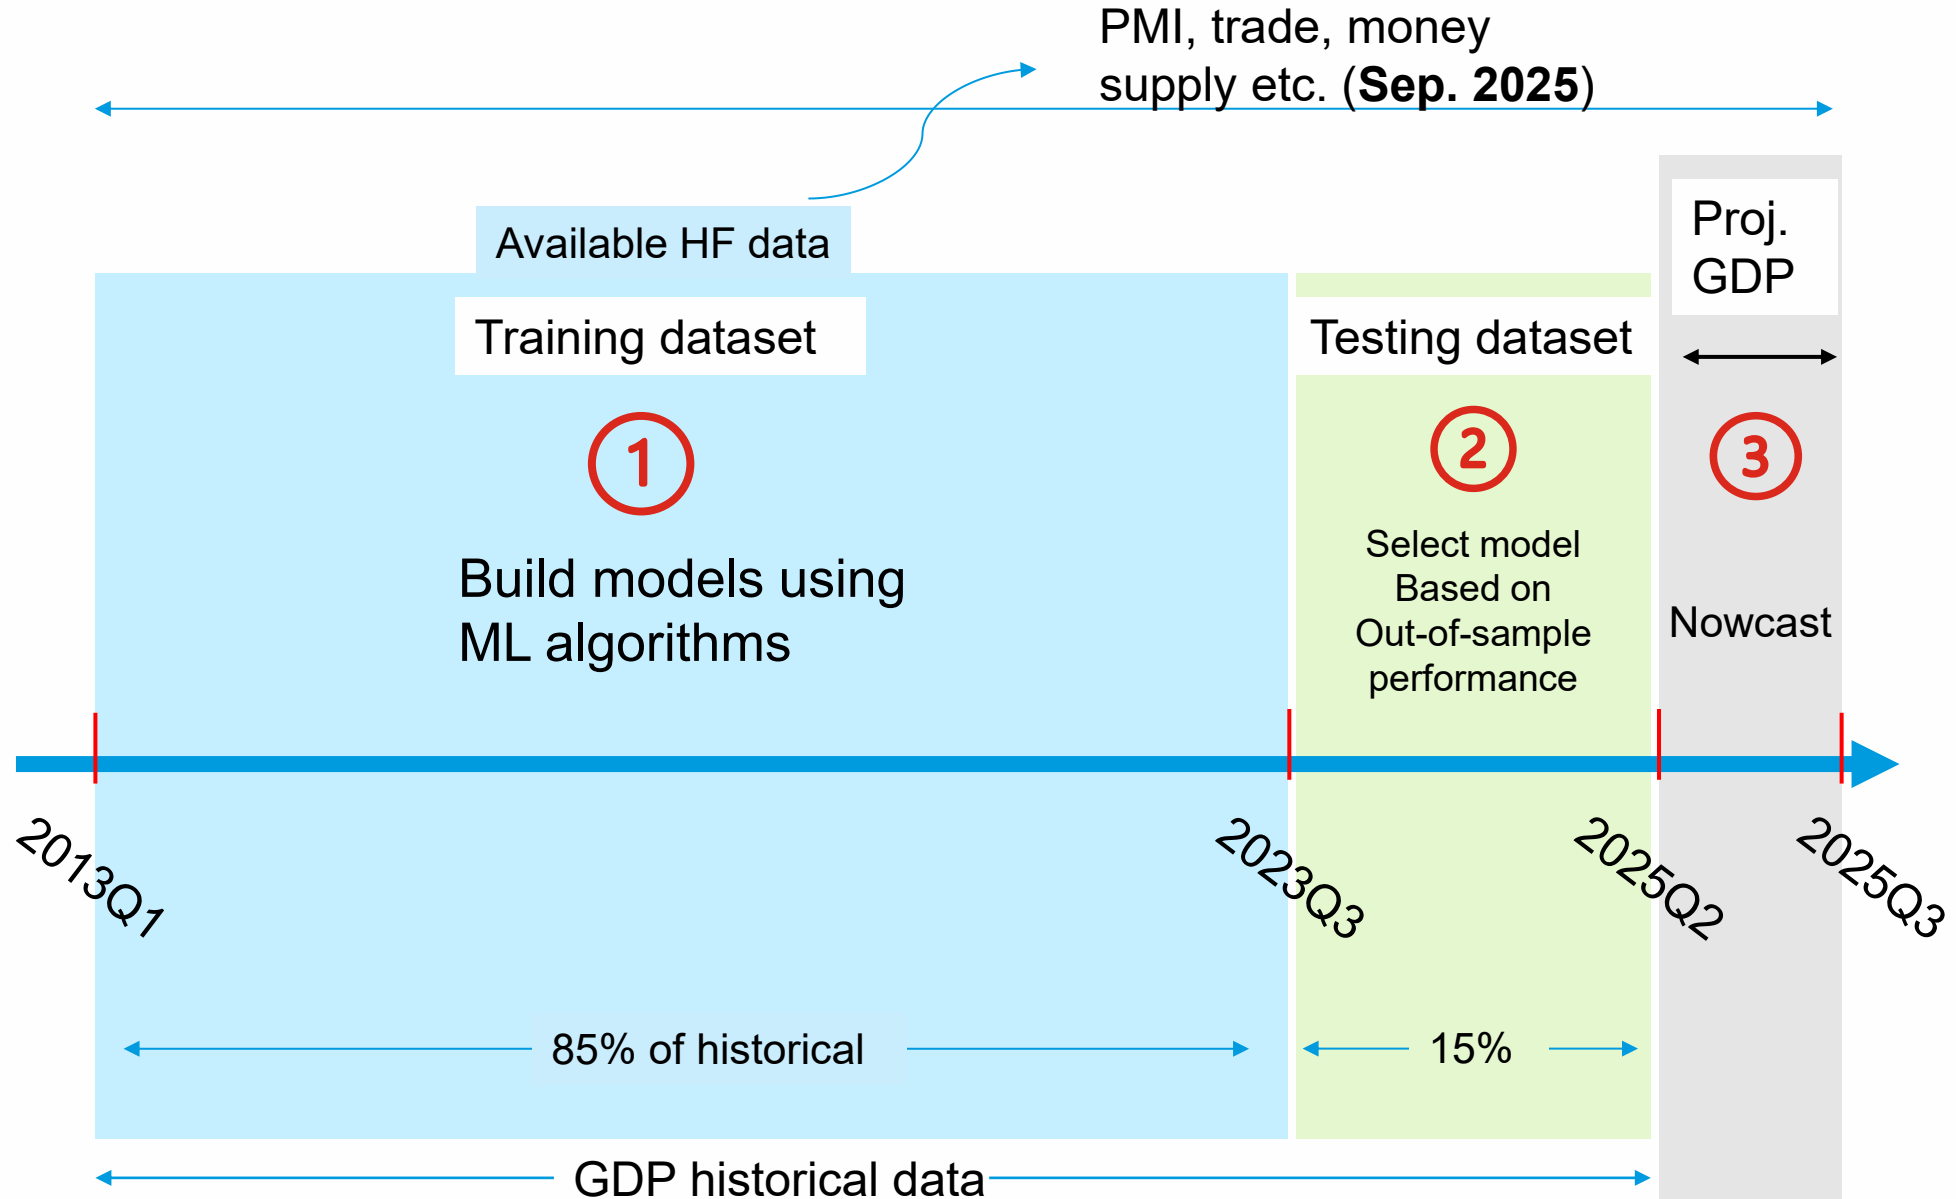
PMI, trade, money supply etc. (**Sep. 2025**)

Available HF data

Training dataset

Testing dataset

Proj. GDP

1

Build models using ML algorithms

2

Select model Based on Out-of-sample performance

3

Nowcast

2013Q1

2023Q3

2025Q2

2025Q3

85% of historical

15%

GDP historical data